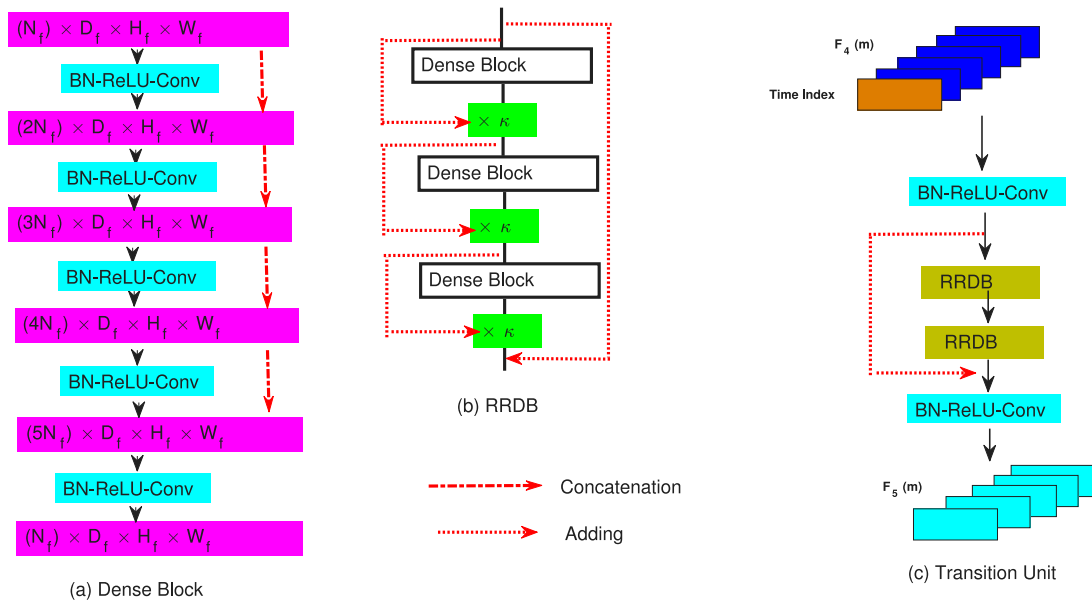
$(N_f) \times D_f \times H_f \times W_f$

BN-ReLU-Conv

$(2N_f) \times D_f \times H_f \times W_f$

BN-ReLU-Conv

$(3N_f) \times D_f \times H_f \times W_f$

BN-ReLU-Conv

$(4N_f) \times D_f \times H_f \times W_f$

BN-ReLU-Conv

$(5N_f) \times D_f \times H_f \times W_f$

BN-ReLU-Conv

$(N_f) \times D_f \times H_f \times W_f$

(a) Dense Block

Dense Block

$\times \kappa$

Dense Block

$\times \kappa$

Dense Block

$\times \kappa$

(b) RRDB

Concatenation

Adding

$F_4$ (m)

Time Index

BN-ReLU-Conv

RRDB

RRDB

BN-ReLU-Conv

$F_5$ (m)

(c) Transition Unit